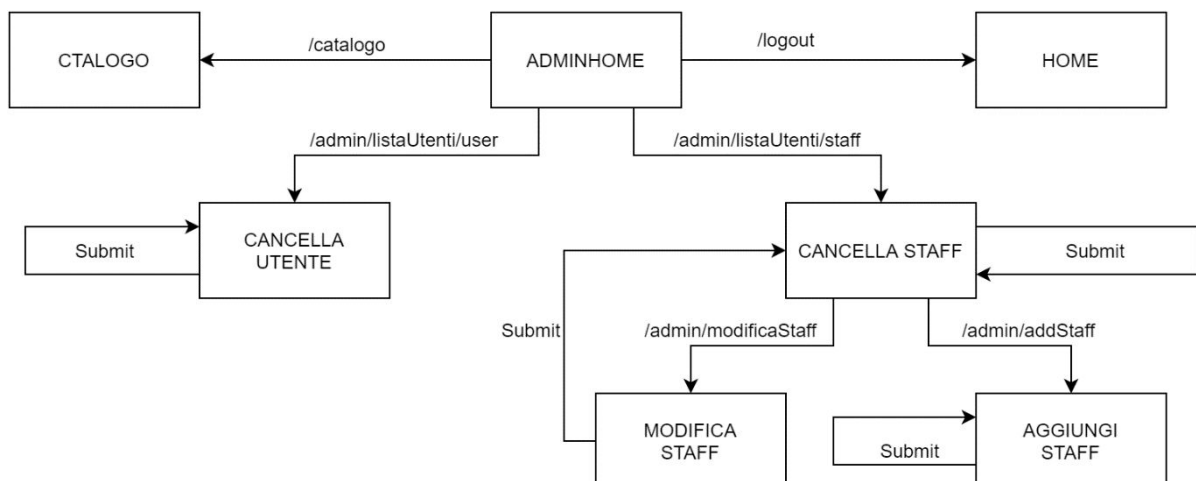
CTALOGO

/catalogo

ADMINHOME

/logout

HOME

/admin/listaUtenti/user

/admin/listaUtenti/staff

Submit

CANCELLA UTENTE

CANCELLA STAFF

Submit

Submit

/admin/modificaStaff

/admin/addStaff

MODIFICA STAFF

Submit

AGGIUNGI STAFF